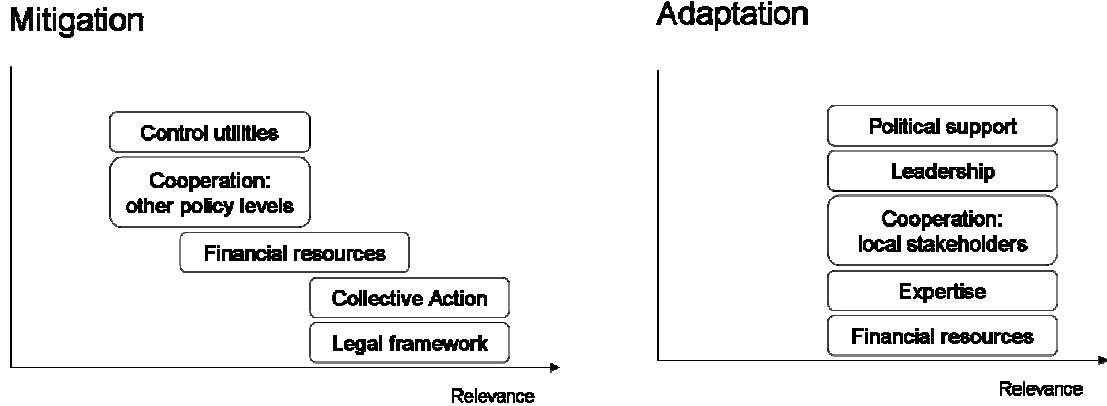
Mitigation

Control utilities

Cooperation: other policy levels

Financial resources

Collective Action

Legal framework

Relevance

Adaptation

Political support

Leadership

Cooperation: local stakeholders

Expertise

Financial resources

Relevance